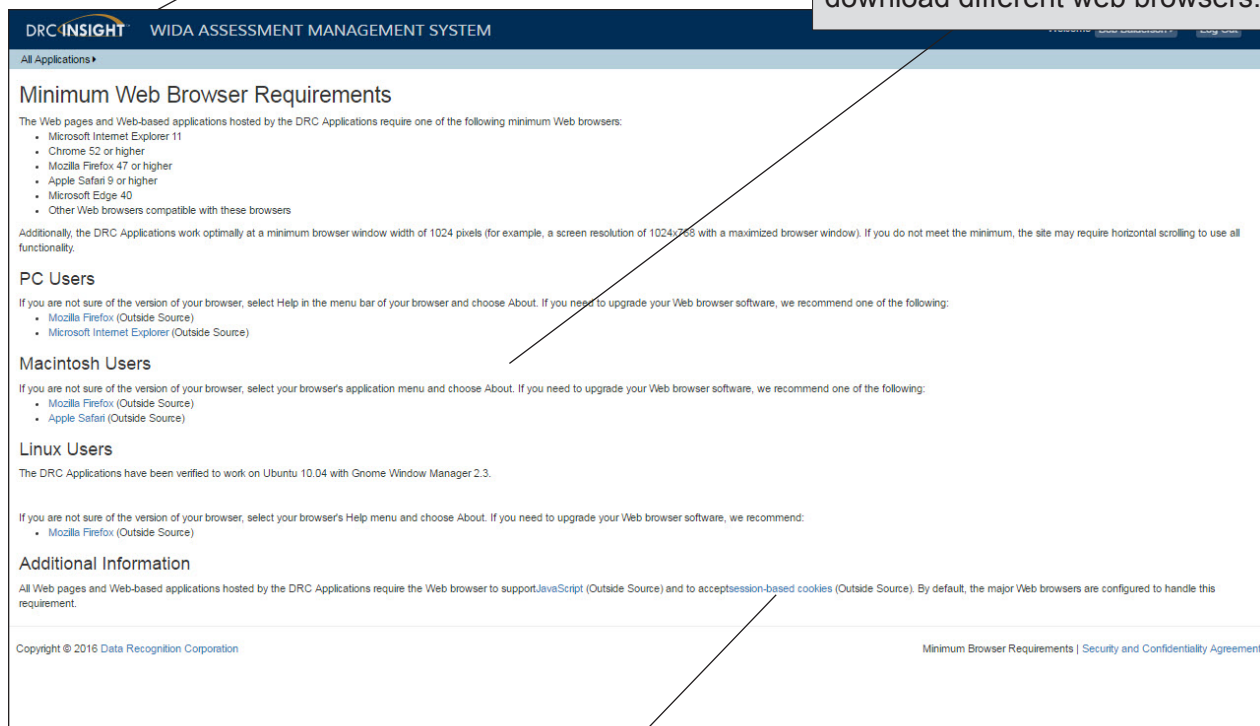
download different web browsers.

DRC INSIGHT WIDA ASSESSMENT MANAGEMENT SYSTEM

Welcome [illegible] Log Out

All Applications ▸

Minimum Web Browser Requirements

The Web pages and Web-based applications hosted by the DRC Applications require one of the following minimum Web browsers:

- Microsoft Internet Explorer 11
- Chrome 52 or higher
- Mozilla Firefox 47 or higher
- Apple Safari 9 or higher
- Microsoft Edge 40
- Other Web browsers compatible with these browsers

Additionally, the DRC Applications work optimally at a minimum browser window width of 1024 pixels (for example, a screen resolution of 1024x768 with a maximized browser window). If you do not meet the minimum, the site may require horizontal scrolling to use all functionality.

PC Users

If you are not sure of the version of your browser, select Help in the menu bar of your browser and choose About. If you need to upgrade your Web browser software, we recommend one of the following:

- Mozilla Firefox (Outside Source)
- Microsoft Internet Explorer (Outside Source)

Macintosh Users

If you are not sure of the version of your browser, select your browser's application menu and choose About. If you need to upgrade your Web browser software, we recommend one of the following:

- Mozilla Firefox (Outside Source)
- Apple Safari (Outside Source)

Linux Users

The DRC Applications have been verified to work on Ubuntu 10.04 with Gnome Window Manager 2.3.

If you are not sure of the version of your browser, select your browser's Help menu and choose About. If you need to upgrade your Web browser software, we recommend:

- Mozilla Firefox (Outside Source)

Additional Information

All Web pages and Web-based applications hosted by the DRC Applications require the Web browser to supportJavaScript (Outside Source) and to acceptsession-based cookies (Outside Source). By default, the major Web browsers are configured to handle this requirement.

Copyright © 2016 Data Recognition Corporation

Minimum Browser Requirements | Security and Confidentiality Agreement